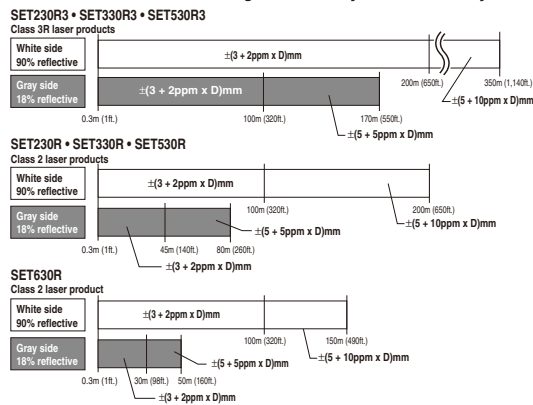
SET230R3 • SET330R3 • SET530R3
Class 3R laser products

White side
90% reflective

±(3 + 2ppm x D)mm

200m (650ft.)

350m (1,140ft.)

±(5 + 10ppm x D)mm

Gray side
18% reflective

±(3 + 2ppm x D)mm

0.3m (1ft.)

100m (320ft.)

170m (550ft.)

±(5 + 5ppm x D)mm

SET230R • SET330R • SET530R
Class 2 laser products

White side
90% reflective

±(3 + 2ppm x D)mm

100m (320ft.)

200m (650ft.)

±(5 + 10ppm x D)mm

Gray side
18% reflective

±(5 + 5ppm x D)mm

0.3m (1ft.)

45m (140ft.)

80m (260ft.)

±(3 + 2ppm x D)mm

SET630R
Class 2 laser product

White side
90% reflective

±(3 + 2ppm x D)mm

100m (320ft.)

150m (490ft.)

±(5 + 10ppm x D)mm

Gray side
18% reflective

±(5 + 5ppm x D)mm

0.3m (1ft.)

30m (98ft.)

50m (160ft.)

±(3 + 2ppm x D)mm